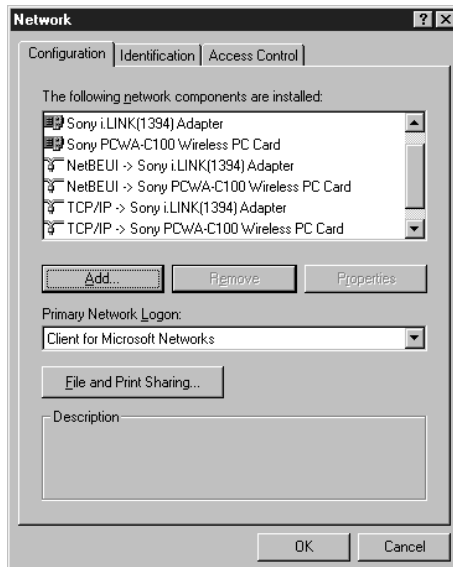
Network

?

Configuration | Identification | Access Control

The following network components are installed:

Sony i.LINK(1394) Adapter
Sony PCWA-C100 Wireless PC Card
NetBEUI -> Sony i.LINK(1394) Adapter
NetBEUI -> Sony PCWA-C100 Wireless PC Card
TCP/IP -> Sony i.LINK(1394) Adapter
TCP/IP -> Sony PCWA-C100 Wireless PC Card

Add... | Remove | Properties

Primary Network Logon:

Client for Microsoft Networks

File and Print Sharing...

Description

OK | Cancel